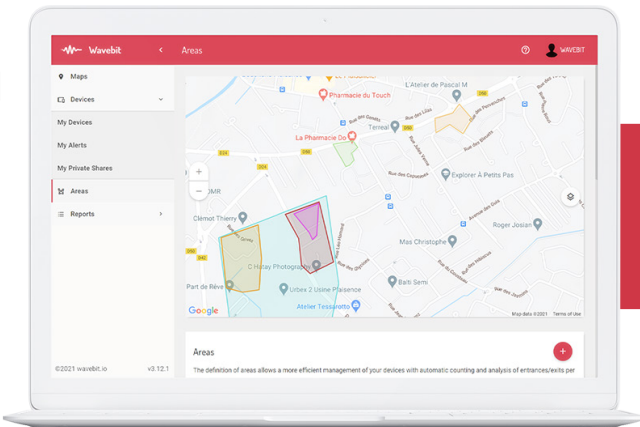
Wavebit
Areas
WAVEBIT

Maps
Devices
My Devices
My Alerts
My Private Shares
Areas
Reports

©2021 wavebit.io
v3.12.1

L'Atelier de Pascal M
Pharmacie du Touch
La Pharmacie Do
Terreal
Explorer A Petits Pas
Clémot Thierry
Roger Josian
Mas Christophe
C Hatay Photographe
Batti Semi
Part de Rêve
Urbex 2 Usine Plaisance
Atelier Tessarotto
Google
Map data ©2021
Terms of Use

Areas
The definition of areas allows a more efficient management of your devices with automatic counting and analysis of entrances/exits per